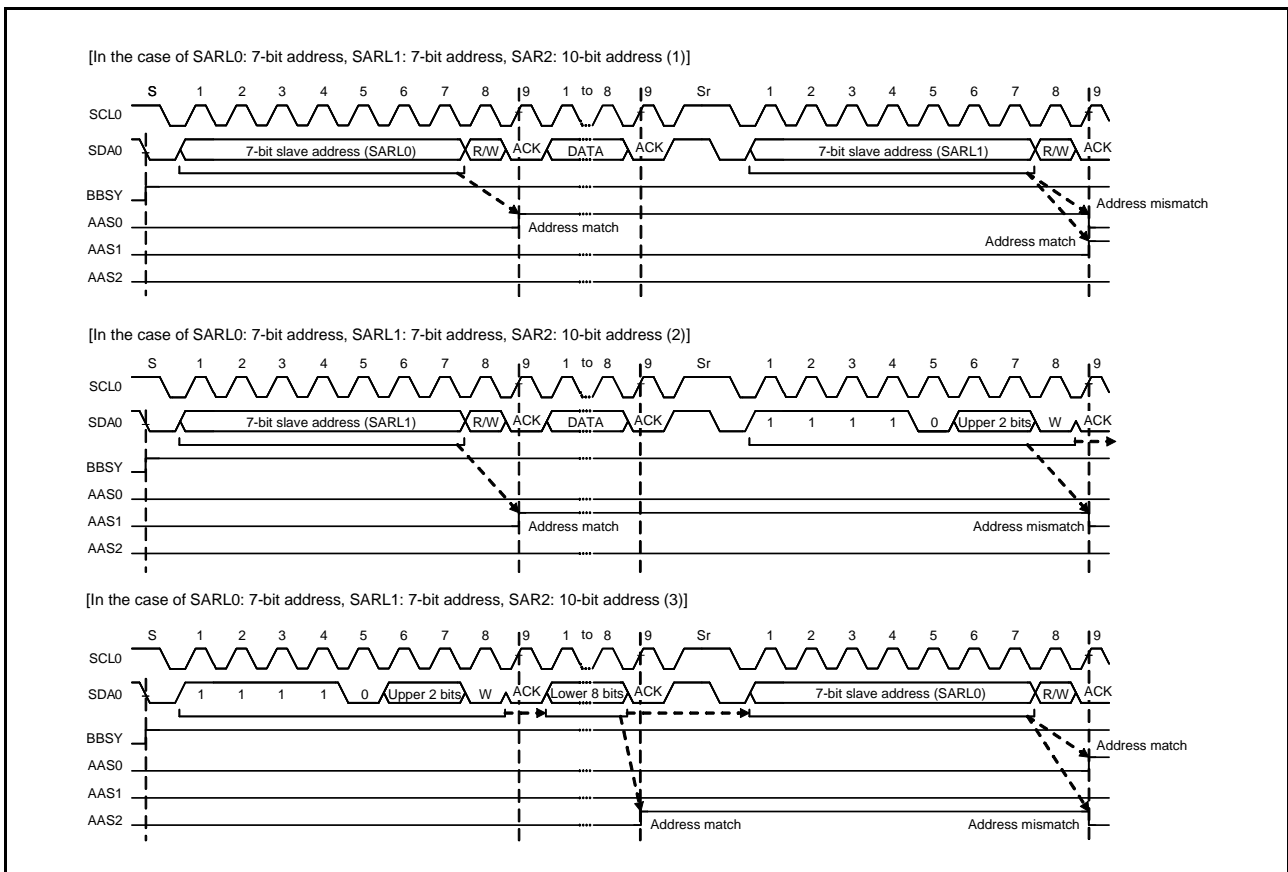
[In the case of SARL0: 7-bit address, SARL1: 7-bit address, SAR2: 10-bit address (1)]

S 1 2 3 4 5 6 7 8 9 1 to 8 9 Sr 1 2 3 4 5 6 7 8 9

SCL0

SDA0 7-bit slave address (SARL0) R/W ACK DATA ACK 7-bit slave address (SARL1) R/W ACK

BBSY

AAS0

AAS1

AAS2

Address match

Address mismatch

Address match

[In the case of SARL0: 7-bit address, SARL1: 7-bit address, SAR2: 10-bit address (2)]

S 1 2 3 4 5 6 7 8 9 1 to 8 9 Sr 1 2 3 4 5 6 7 8 9

SCL0

SDA0 7-bit slave address (SARL1) R/W ACK DATA ACK 1 1 1 1 0 Upper 2 bits W ACK

BBSY

AAS0

AAS1

AAS2

Address match

Address mismatch

[In the case of SARL0: 7-bit address, SARL1: 7-bit address, SAR2: 10-bit address (3)]

S 1 2 3 4 5 6 7 8 9 1 to 8 9 Sr 1 2 3 4 5 6 7 8 9

SCL0

SDA0 1 1 1 1 0 Upper 2 bits W ACK Lower 8 bits ACK 7-bit slave address (SARL0) R/W ACK

BBSY

AAS0

AAS1

AAS2

Address match

Address match

Address mismatch